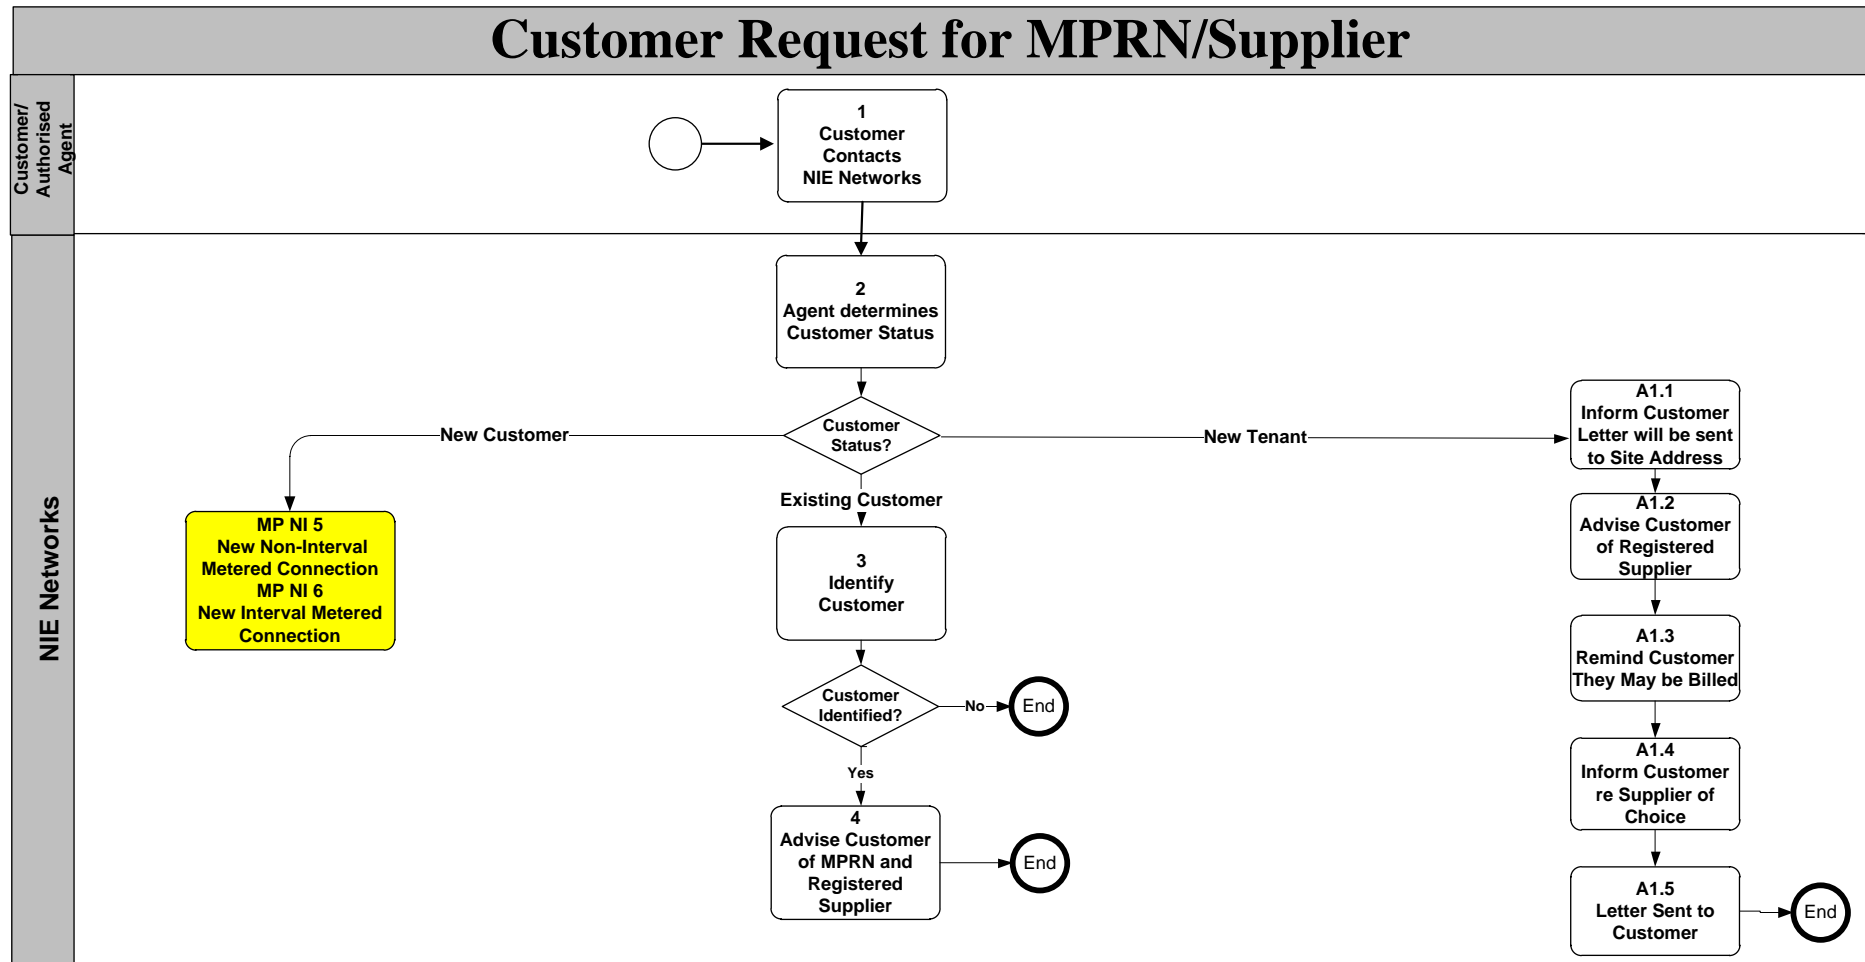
Customer Request for MPRN/Supplier

Customer/ Authorised Agent

1
Customer Contacts NIE Networks

NIE Networks

2
Agent determines Customer Status

Customer Status?

New Customer

New Tenant

Existing Customer

MP NI 5
New Non-Interval Metered Connection
MP NI 6
New Interval Metered Connection

3
Identify Customer

Customer Identified?

No

End

Yes

4
Advise Customer of MPRN and Registered Supplier

End

A1.1
Inform Customer Letter will be sent to Site Address

A1.2
Advise Customer of Registered Supplier

A1.3
Remind Customer They May be Billed

A1.4
Inform Customer re Supplier of Choice

A1.5
Letter Sent to Customer

End